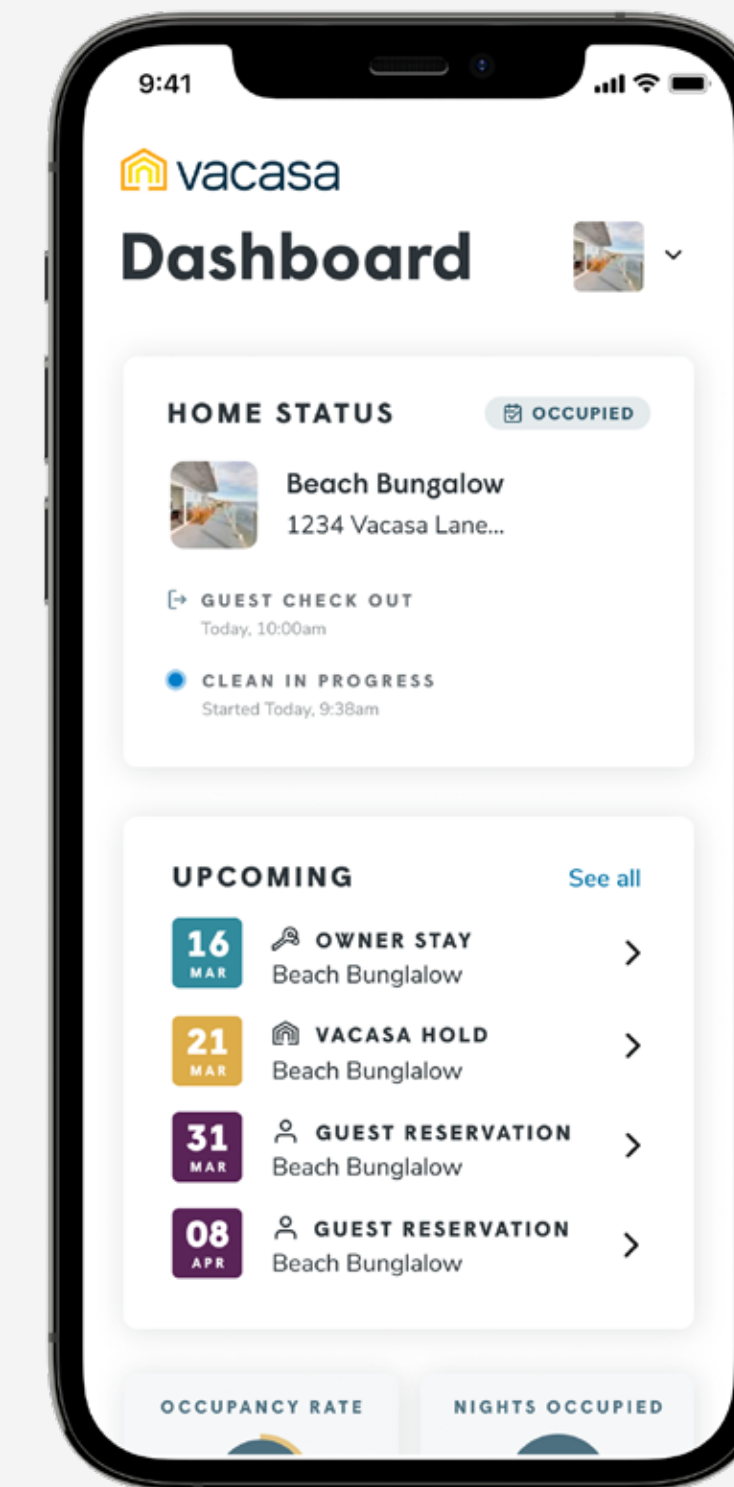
9:41

vacasa

Dashboard

HOME STATUS

OCCUPIED

Beach Bungalow
1234 Vacasa Lane...

GUEST CHECK OUT
Today, 10:00am

CLEAN IN PROGRESS
Started Today, 9:38am

UPCOMING

See all

16 MAR
OWNER STAY
Beach Bunglalow

21 MAR
VACASA HOLD
Beach Bunglalow

31 MAR
GUEST RESERVATION
Beach Bunglalow

08 APR
GUEST RESERVATION
Beach Bunglalow

OCCUPANCY RATE

NIGHTS OCCUPIED